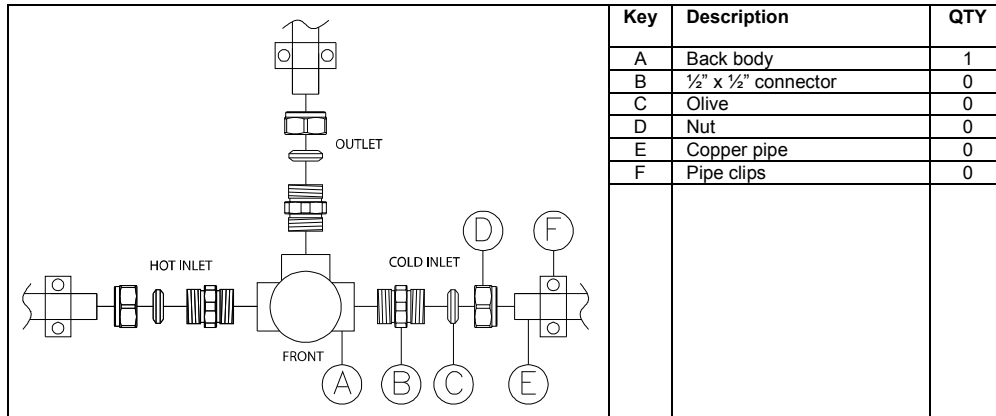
OUTLET

HOT INLET

COLD INLET

FRONT

D F A B C E

| Key | Description | QTY |
|---|---|---|
| A | Back body | 1 |
| B | ½" x ½" connector | 0 |
| C | Olive | 0 |
| D | Nut | 0 |
| E | Copper pipe | 0 |
| F | Pipe clips | 0 |